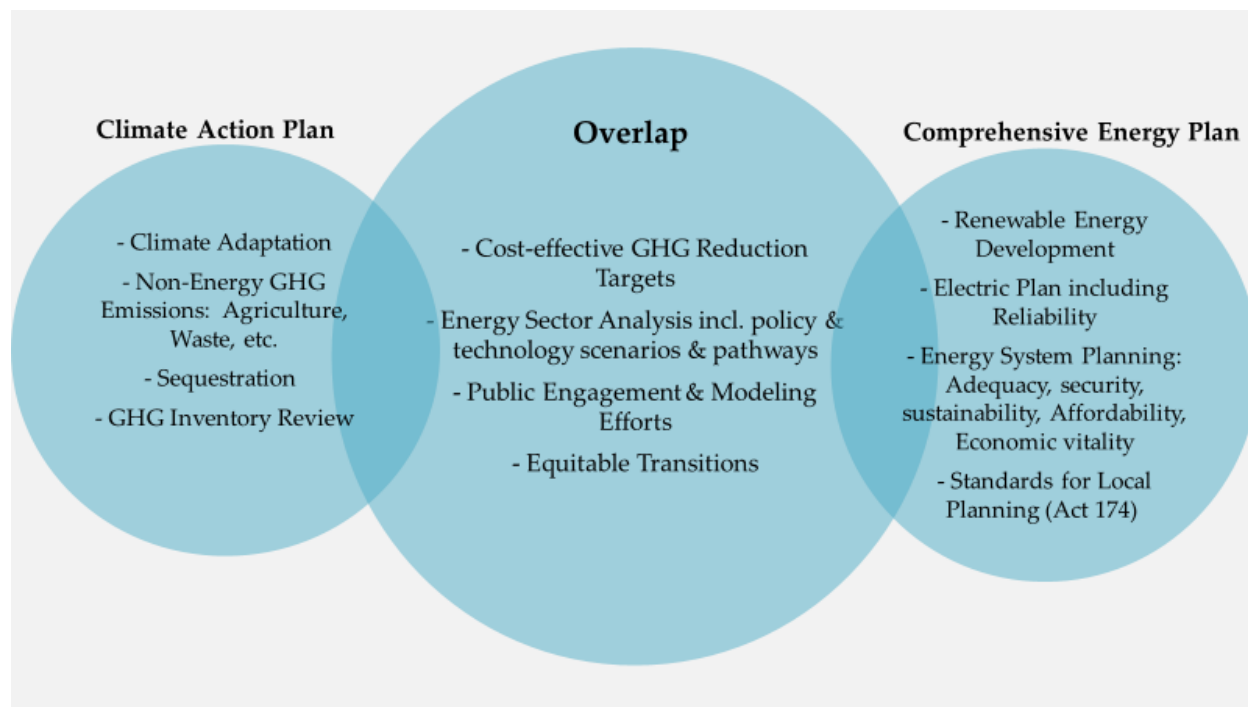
Climate Action Plan

- Climate Adaptation

- Non-Energy GHG Emissions: Agriculture, Waste, etc.

- Sequestration

- GHG Inventory Review

Overlap

- Cost-effective GHG Reduction Targets

- Energy Sector Analysis incl. policy & technology scenarios & pathways

- Public Engagement & Modeling Efforts

- Equitable Transitions

Comprehensive Energy Plan

- Renewable Energy Development

- Electric Plan including Reliability

- Energy System Planning: Adequacy, security, sustainability, Affordability, Economic vitality

- Standards for Local Planning (Act 174)